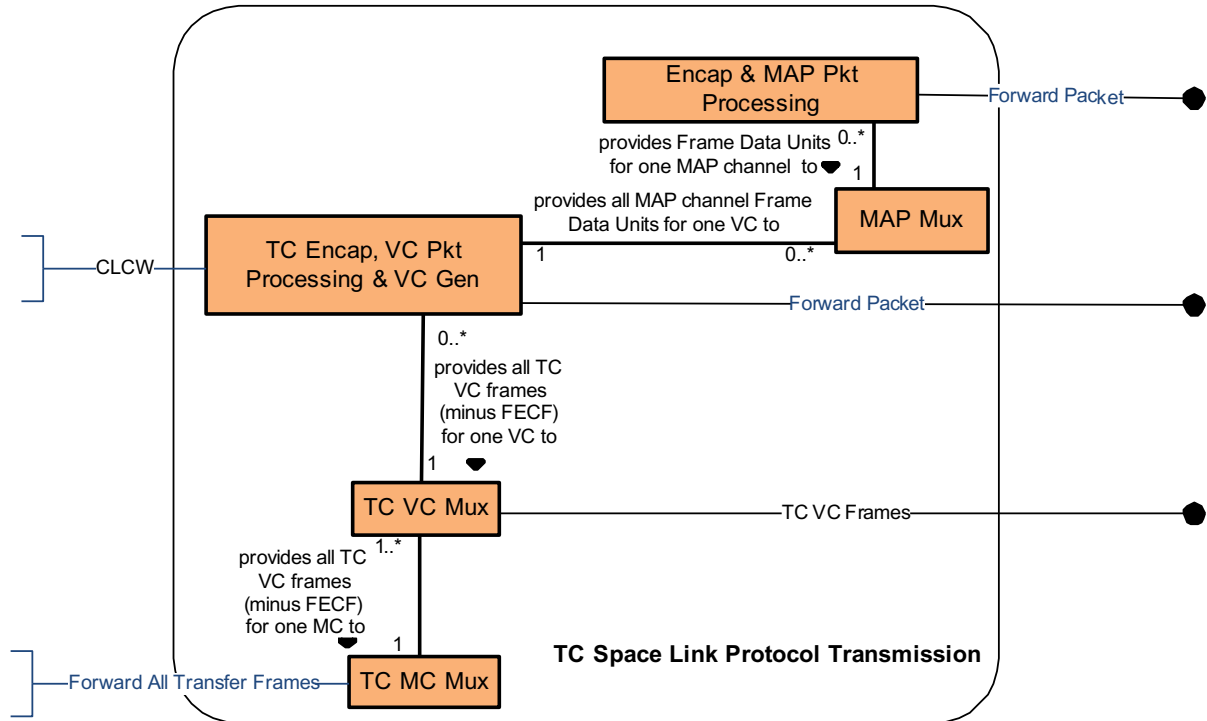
Encap & MAP Pkt Processing

Forward Packet

provides Frame Data Units for one MAP channel to

0..*

1

provides all MAP channel Frame Data Units for one VC to

MAP Mux

CLCW

TC Encap, VC Pkt Processing & VC Gen

1

0..*

Forward Packet

0..*

provides all TC VC frames (minus FECF) for one VC to

1

TC VC Mux

TC VC Frames

provides all TC VC frames (minus FECF) for one MC to

1..*

1

TC Space Link Protocol Transmission

Forward All Transfer Frames

TC MC Mux